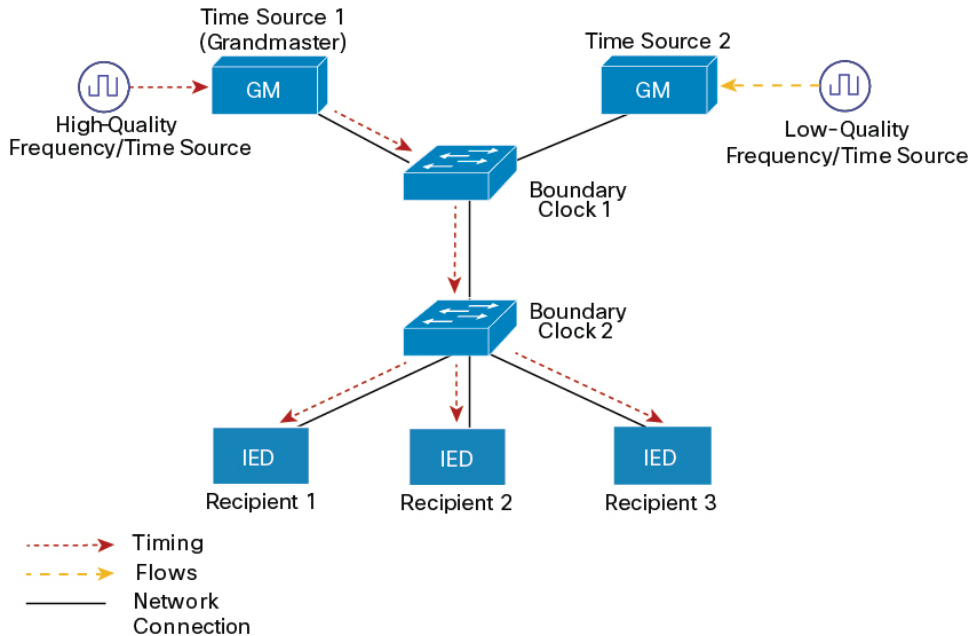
Time Source 1
(Grandmaster)

GM

High-Quality
Frequency/Time Source

Time Source 2

GM

Low-Quality
Frequency/Time Source

Boundary
Clock 1

Boundary
Clock 2

IED
Recipient 1

IED
Recipient 2

IED
Recipient 3

Timing
Flows
Network
Connection